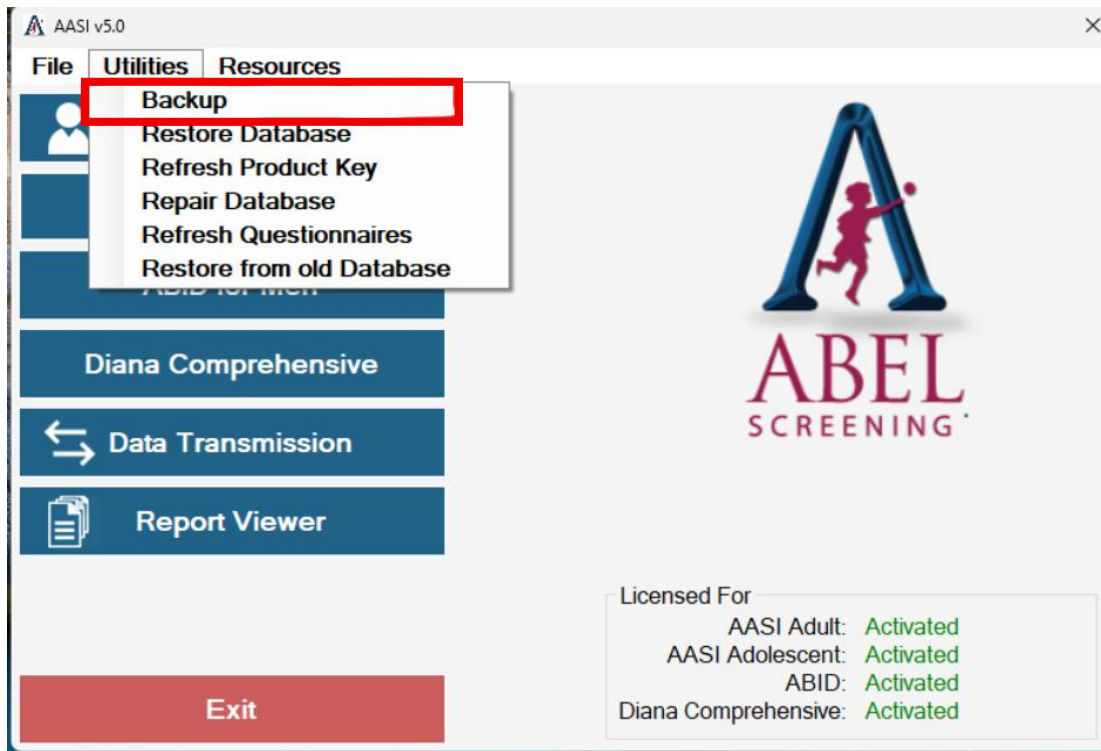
AASI v5.0

×

File Utilities Resources

Backup
Restore Database
Refresh Product Key
Repair Database
Refresh Questionnaires
Restore from old Database

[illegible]

Diana Comprehensive

Data Transmission

Report Viewer

Exit

ABEL
SCREENING

Licensed For
AASI Adult: Activated
AASI Adolescent: Activated
ABID: Activated
Diana Comprehensive: Activated